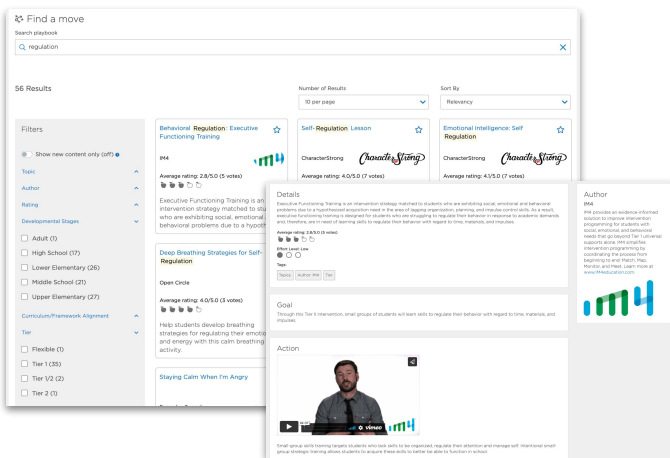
Find a move

Search playbook

regulation

56 Results

Number of Results
10 per page

Sort By
Relevancy

Filters

Show new content only (off)

Topic

Author

Rating

Developmental Stages

Adult (1)

High School (17)

Lower Elementary (26)

Middle School (21)

Upper Elementary (27)

Curriculum/Framework Alignment

Tier

Flexible (1)

Tier 1 (35)

Tier 1/2 (2)

Tier 2 (1)

Behavioral Regulation: Executive Functioning Training

IM4

Average rating: 2.8/5.0 (5 votes)

Executive Functioning Training is an intervention strategy matched to stu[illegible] who are exhibiting social, emotional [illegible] behavioral problems due to a hypoth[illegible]

Deep Breathing Strategies for Self-Regulation

Open Circle

Average rating: 4.0/5.0 (3 votes)

Help students develop breathing strategies for regulating their emotio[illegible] and energy with this calm breathing activity.

Staying Calm When I'm Angry

Self-Regulation Lesson

CharacterStrong

Average rating: 4.0/5.0 (7 votes)

Emotional Intelligence: Self Regulation

CharacterStrong

Average rating: 4.1/5.0 (7 votes)

Details

Executive Functioning Training is an intervention strategy matched to students who are exhibiting social, emotional and behavioral problems due to a hypothesized acquisition need in the area of lagging organization, planning, and impulse control skills. As a result, executive functioning training is designed for students who are struggling to regulate their behavior in response to academic demands and, therefore, are in need of learning skills to regulate their behavior with respect to time, materials, and minutes.

Average rating: 2.8/5.0 (5 votes)

Effort Level: Low

Tags:

Tagxxy #Lather With Tier

Goal

Through this Tier II intervention, small groups of students will learn skills to regulate their behavior with regard to time, materials, and impulses.

Action

vimeo

Small group skills training targets students who lack skills to be organized, regulate their attention and manage self. Intentional small group strategic training allows students to acquire these skills to better be able to function in school.

Author

IM4

IM4 provides an evidence-informed solution to improve intervention programming for students with social, emotional, and behavioral needs that go beyond Tier 1 universal supports alone. IM4 simplifies intervention programming by coordinating the process from beginning to end: Match, Map, Monitor, and Meet. Learn more at www.IM4education.com